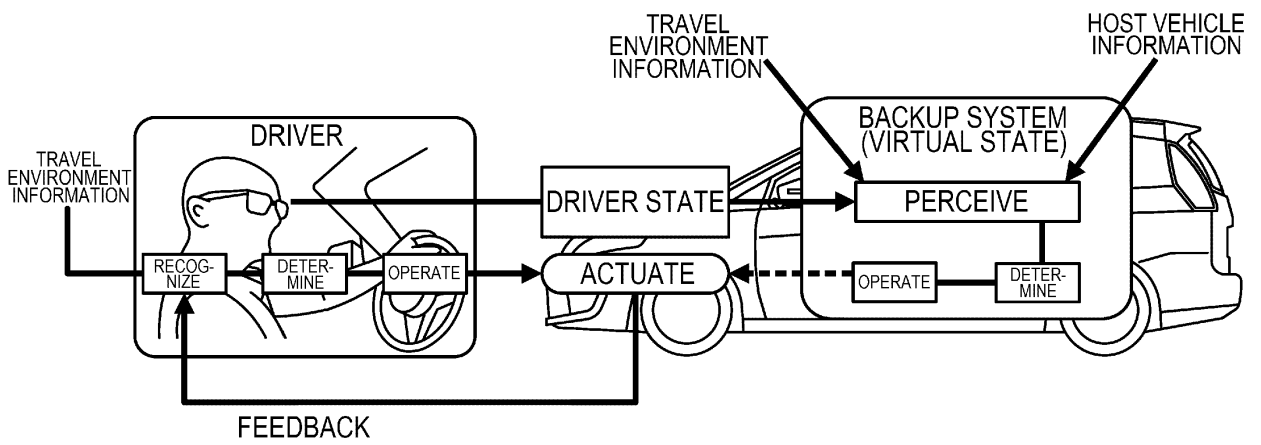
TRAVEL ENVIRONMENT INFORMATION

HOST VEHICLE INFORMATION

BACKUP SYSTEM (VIRTUAL STATE)

DRIVER

TRAVEL ENVIRONMENT INFORMATION

DRIVER STATE

PERCEIVE

RECOG-NIZE

DETER-MINE

OPERATE

ACTUATE

OPERATE

DETER-MINE

FEEDBACK